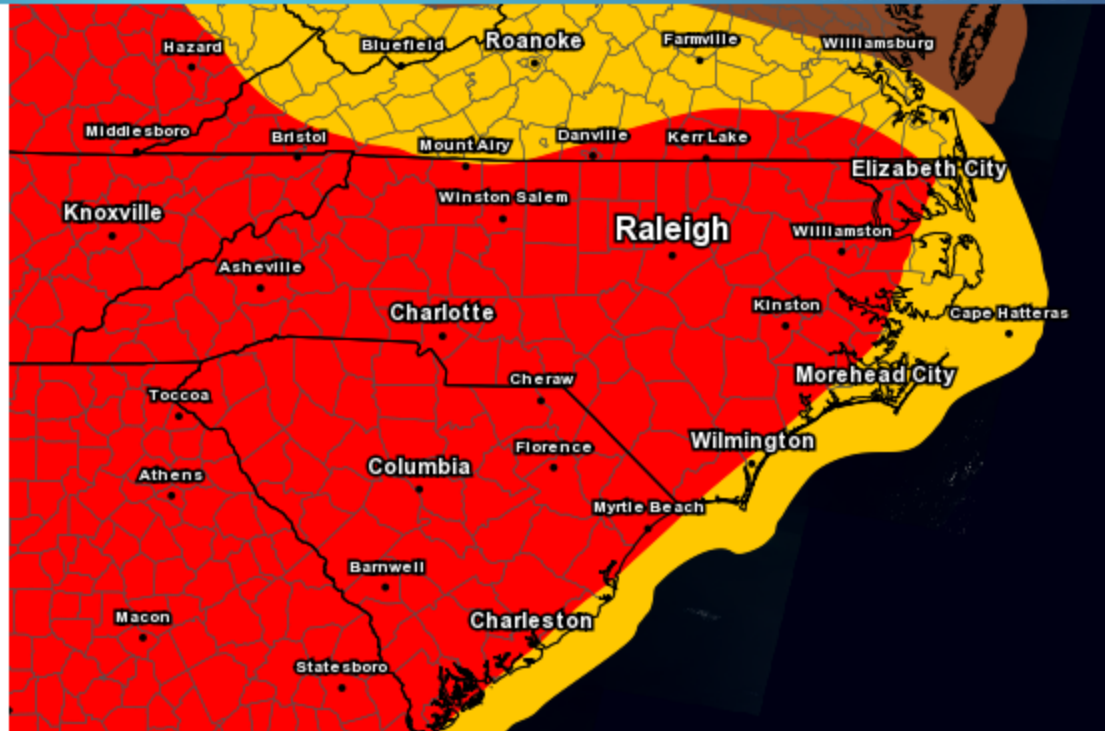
Hazard
Bluefield
Roanoke
Farmville
Williamsburg
Middlesboro
Bristol
Mount Airy
Danville
Kerr Lake
Elizabeth City
Winston Salem
Knoxville
Raleigh
Williamston
Asheville
Charlotte
Kinston
Cape Hatteras
Morehead City
Cheraw
Toccoa
Wilmington
Florence
Columbia
Athens
Myrtle Beach
Barnwell
Macon
Charleston
Statesboro